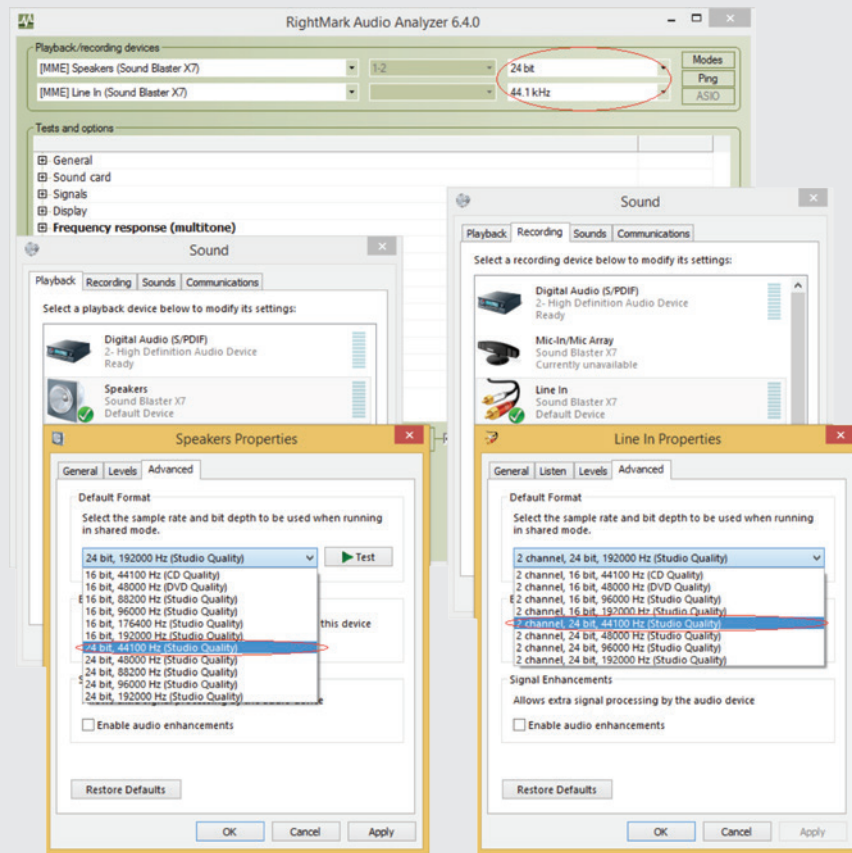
RightMark Audio Analyzer 6.4.0

Playback/recording devices
[MME] Speakers (Sound Blaster X7)
1-2
24 bit
Modes
[MME] Line In (Sound Blaster X7)
44.1 kHz
Ping
ASIO

Tests and options
General
Sound card
Signals
Display
Frequency response (multitone)

Sound
Playback | Recording | Sounds | Communications
Select a playback device below to modify its settings:
Digital Audio (S/PDIF)
2- High Definition Audio Device
Ready
Speakers
Sound Blaster X7
Default Device

Sound
Playback | Recording | Sounds | Communications
Select a recording device below to modify its settings:
Digital Audio (S/PDIF)
2- High Definition Audio Device
Ready
Mic-In/Mic Array
Sound Blaster X7
Currently unavailable
Line In
Sound Blaster X7
Default Device

Speakers Properties
General | Levels | Advanced
Default Format
Select the sample rate and bit depth to be used when running in shared mode.
24 bit, 192000 Hz (Studio Quality)
Test
16 bit, 44100 Hz (CD Quality)
16 bit, 48000 Hz (DVD Quality)
16 bit, 88200 Hz (Studio Quality)
16 bit, 96000 Hz (Studio Quality)
16 bit, 176400 Hz (Studio Quality)
16 bit, 192000 Hz (Studio Quality)
24 bit, 44100 Hz (Studio Quality)
24 bit, 48000 Hz (Studio Quality)
24 bit, 88200 Hz (Studio Quality)
24 bit, 96000 Hz (Studio Quality)
24 bit, 192000 Hz (Studio Quality)
this device
Enable audio enhancements
Restore Defaults
OK | Cancel | Apply

Line In Properties
General | Listen | Levels | Advanced
Default Format
Select the sample rate and bit depth to be used when running in shared mode.
2 channel, 24 bit, 192000 Hz (Studio Quality)
2 channel, 16 bit, 44100 Hz (CD Quality)
2 channel, 16 bit, 48000 Hz (DVD Quality)
2 channel, 16 bit, 96000 Hz (Studio Quality)
2 channel, 16 bit, 192000 Hz (Studio Quality)
2 channel, 24 bit, 44100 Hz (Studio Quality)
2 channel, 24 bit, 48000 Hz (Studio Quality)
2 channel, 24 bit, 96000 Hz (Studio Quality)
2 channel, 24 bit, 192000 Hz (Studio Quality)
Signal Enhancements
Allows extra signal processing by the audio device
Enable audio enhancements
Restore Defaults
OK | Cancel | Apply